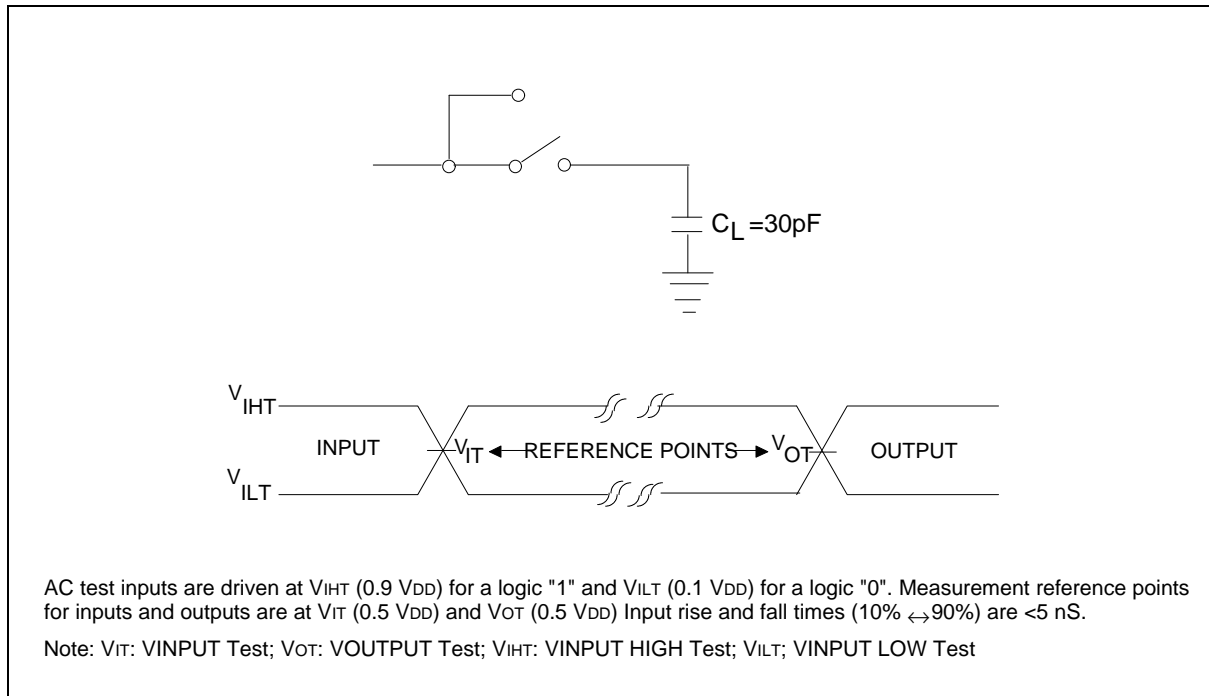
$C_L$ =30pF

$V_{IHT}$

$V_{ILT}$

INPUT

$V_{IT}$ ← REFERENCE POINTS → $V_{OT}$

OUTPUT

AC test inputs are driven at VIHT (0.9 VDD) for a logic "1" and VILT (0.1 VDD) for a logic "0". Measurement reference points for inputs and outputs are at VIT (0.5 VDD) and VOT (0.5 VDD) Input rise and fall times (10% $\leftrightarrow$ 90%) are <5 nS.

Note: VIT: VINPUT Test; VOT: VOUTPUT Test; VIHT: VINPUT HIGH Test; VILT; VINPUT LOW Test